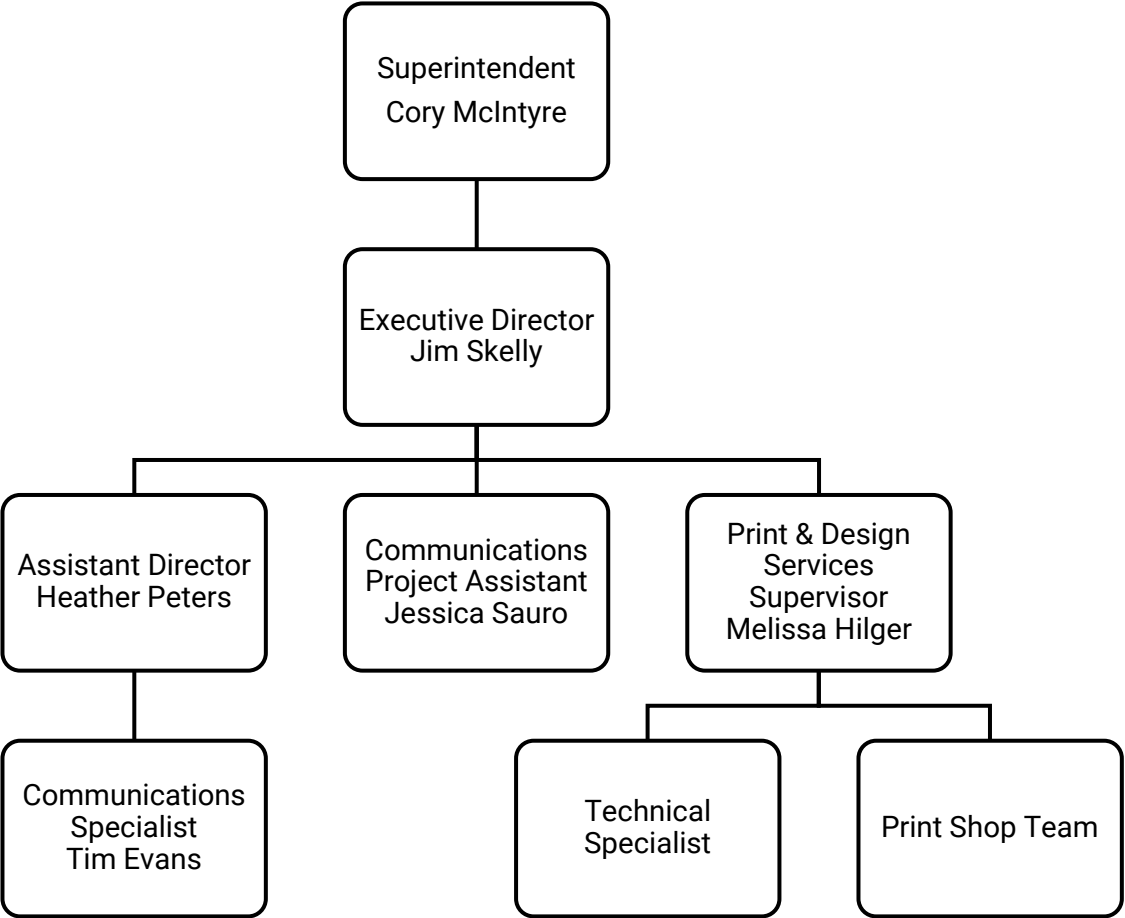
Superintendent
Cory McIntyre

Executive Director
Jim Skelly

Assistant Director
Heather Peters

Communications
Project Assistant
Jessica Sauro

Print & Design
Services
Supervisor
Melissa Hilger

Communications
Specialist
Tim Evans

Technical
Specialist

Print Shop Team